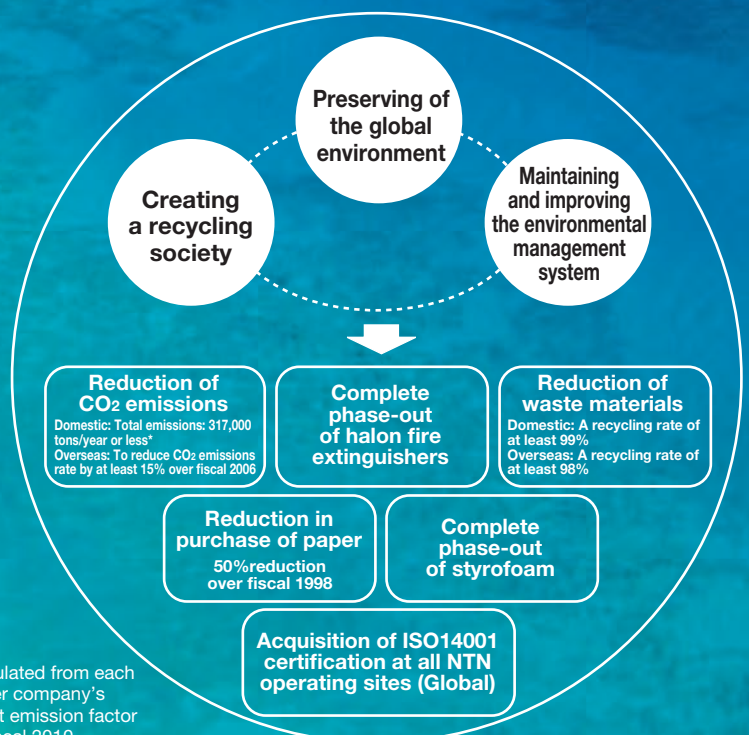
Preserving of the global environment

Creating a recycling society

Maintaining and improving the environmental management system

Reduction of $CO_2$ emissions
Domestic: Total emissions: 317,000 tons/year or less*
Overseas: To reduce $CO_2$ emissions rate by at least 15% over fiscal 2006

Complete phase-out of halon fire extinguishers

Reduction of waste materials
Domestic: A recycling rate of at least 99%
Overseas: A recycling rate of at least 98%

Reduction in purchase of paper
50%reduction over fiscal 1998

Complete phase-out of styrofoam

Acquisition of ISO14001 certification at all NTN operating sites (Global)

ulated from each
er company's
t emission factor
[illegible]